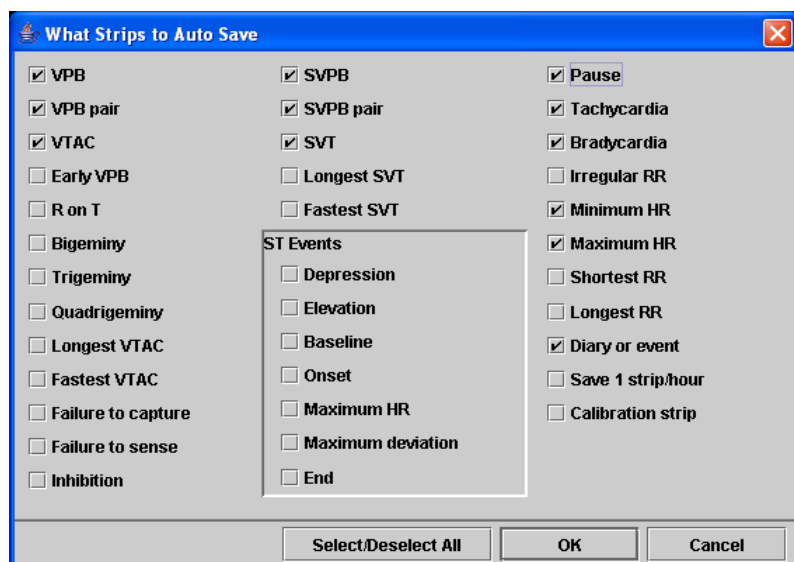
What Strips to Auto Save

☑ VPB
☑ VPB pair
☑ VTAC
☐ Early VPB
☐ R on T
☐ Bigeminy
☐ Trigeminy
☐ Quadrigeminy
☐ Longest VTAC
☐ Fastest VTAC
☐ Failure to capture
☐ Failure to sense
☐ Inhibition

☑ SVPB
☑ SVPB pair
☑ SVT
☐ Longest SVT
☐ Fastest SVT

ST Events
☐ Depression
☐ Elevation
☐ Baseline
☐ Onset
☐ Maximum HR
☐ Maximum deviation
☐ End

☑ Pause
☑ Tachycardia
☑ Bradycardia
☐ Irregular RR
☑ Minimum HR
☑ Maximum HR
☐ Shortest RR
☐ Longest RR
☑ Diary or event
☐ Save 1 strip/hour
☐ Calibration strip

Select/Deselect All
OK
Cancel